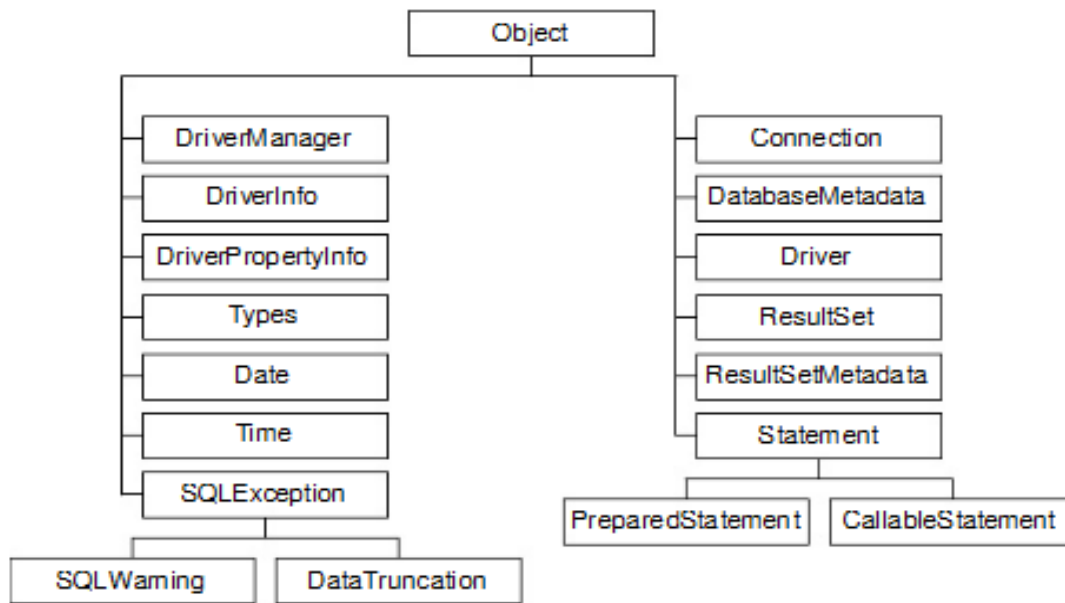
Object

DriverManager
DriverInfo
DriverPropertyInfo
Types
Date
Time
SQLException
SQLWarning
DataTruncation

Connection
DatabaseMetadata
Driver
ResultSet
ResultSetMetadata
Statement
PreparedStatement
CallableStatement